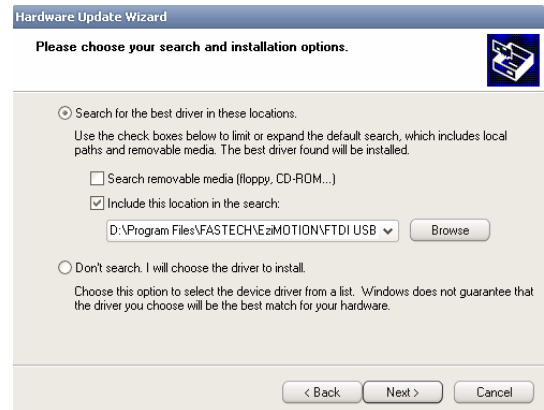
Hardware Update Wizard

Please choose your search and installation options.

Search for the best driver in these locations.

Use the check boxes below to limit or expand the default search, which includes local paths and removable media. The best driver found will be installed.

Search removable media (floppy, CD-ROM...)

Include this location in the search:

D:\Program Files\FASTECH\EziMOTION\FTDI USB

Browse

Don't search. I will choose the driver to install.

Choose this option to select the device driver from a list. Windows does not guarantee that the driver you choose will be the best match for your hardware.

< Back

Next >

Cancel